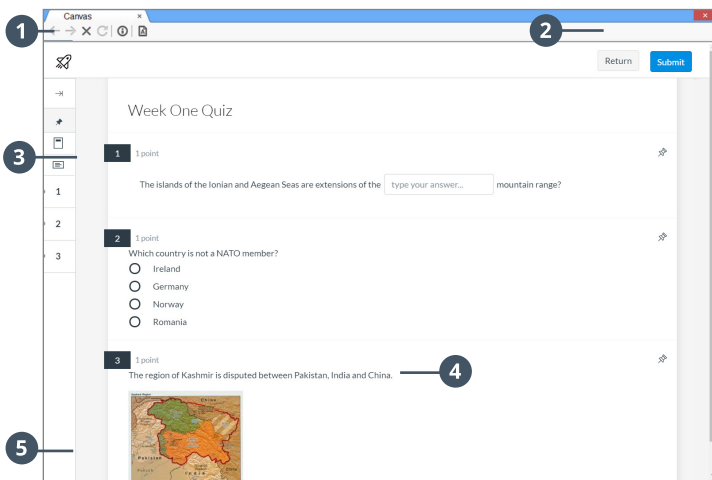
Canvas

1

2

Return Submit

Week One Quiz

3

1 1 point

The islands of the Ionian and Aegean Seas are extensions of the type your answer... mountain range?

1

2

3

2 1 point

Which country is not a NATO member?

Ireland

Germany

Norway

Romania

3 1 point

The region of Kashmir is disputed between Pakistan, India and China.

4

5